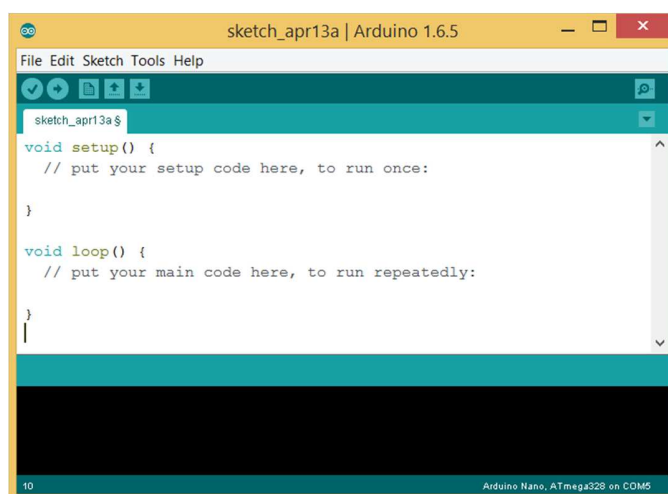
sketch_apr13a | Arduino 1.6.5

File Edit Sketch Tools Help

sketch_apr13a §

void setup() {
  // put your setup code here, to run once:

}

void loop() {
  // put your main code here, to run repeatedly:

}

10

Arduino Nano, ATmega328 on COM5